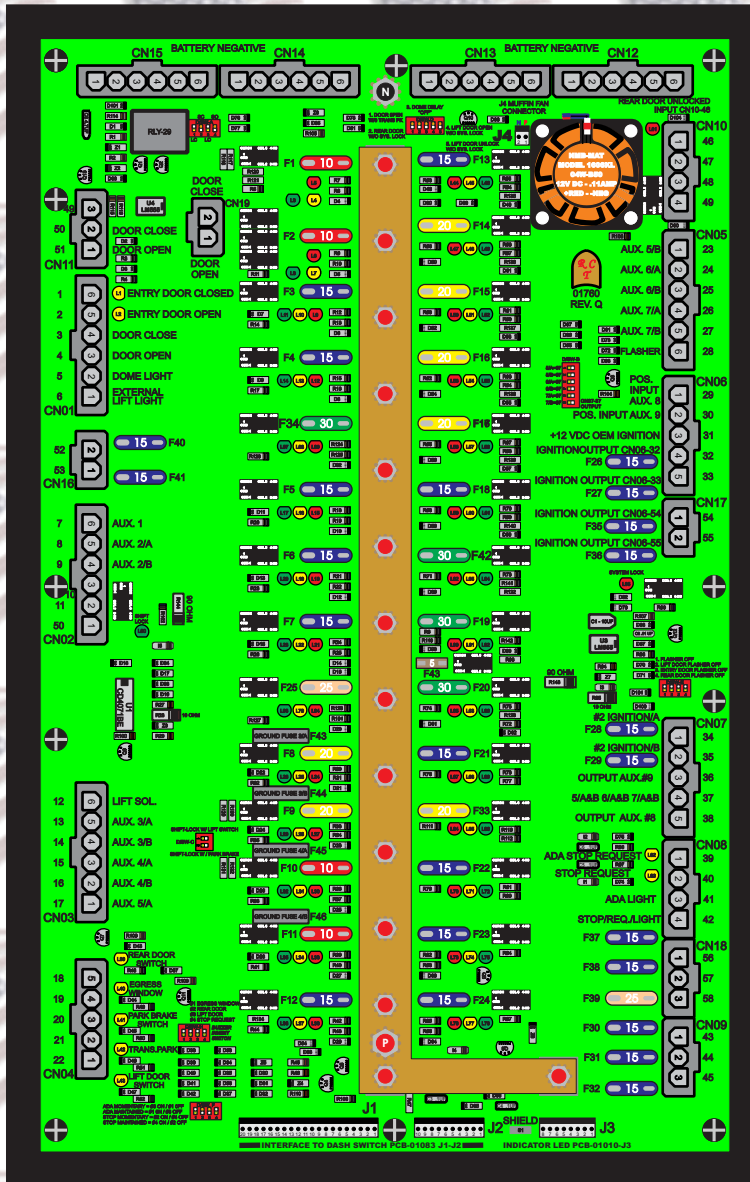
CN15 BATTERY NEGATIVE CN14
CN13 BATTERY NEGATIVE CN12
REAR DOOR UNLOCKED INPUT CN10-46
RLY-29
J4 MUFFIN FAN CONNECTOR
J4
CN10
46
47
48
49
1
2
3
4
F1 10
F13 15
F2 10
F14 20
F3 15
F15 20
F4 15
F16 20
F34 30
F17 20
F5 15
F18 15
F6 15
F42 30
F7 15
F19 30
F43 5
F25 25
F20 30
F8 20
F21 15
F9 20
F33 20
F10 10
F22 15
F11 10
F23 15
F12 15
F24 15
DOOR CLOSE
CN19
DOOR OPEN
49
50
51
CN11
DOOR CLOSE
DOOR OPEN
1 ENTRY DOOR CLOSED
2 ENTRY DOOR OPEN
3 DOOR CLOSE
4 DOOR OPEN
5 DOME LIGHT
6 EXTERNAL LIFT LIGHT
CN01
52
53
CN16
15 F40
15 F41
7 AUX. 1
8 AUX. 2/A
9 AUX. 2/B
10
11
50
CN02
12 LIFT SOL.
13 AUX. 3/A
14 AUX. 3/B
15 AUX. 4/A
16 AUX. 4/B
17 AUX. 5/A
CN03
18
19
20
21
22
CN04
REAR DOOR SWITCH
EGRESS WINDOW
PARK BRAKE SWITCH
TRANS. PARK
LIFT DOOR SWITCH
GROUND FUSE 8/A
GROUND FUSE 8/B
GROUND FUSE 4/A
GROUND FUSE 4/B
CN05
AUX. 5/B 23
AUX. 6/A 24
AUX. 6/B 25
AUX. 7/A 26
AUX. 7/B 27
FLASHER 28
R C T
01760
REV. Q
CN06
POS. INPUT AUX. 8 29
POS. INPUT AUX. 9 30
+12 VDC OEM IGNITION 31
IGNITIONOUTPUT CN06-32 32
F26 15
IGNITION OUTPUT CN06-33 33
F27 15
CN17
IGNITION OUTPUT CN06-54 54
F35 15
IGNITION OUTPUT CN06-55 55
F36 15
SYSTEM LOCK
30 OHM
CN07
#2 IGNITION/A 34
F28 15
#2 IGNITION/B 35
F29 15
OUTPUT AUX.#9 36
5/A&B 6/A&B 7/A&B 37
OUTPUT AUX. #8 38
CN08
ADA STOP REQUEST 39
STOP REQUEST 40
ADA LIGHT 41
STOP/REQ./LIGHT 42
F37 15
CN18
F38 15 56
F39 25 57
58
F30 15
CN09
F31 15 43
F32 15 44
45
P
J1
J2 SHIELD
J3
INTERFACE TO DASH SWITCH PCB-01083 J1-J2
INDICATOR LED PCB-01010-J3